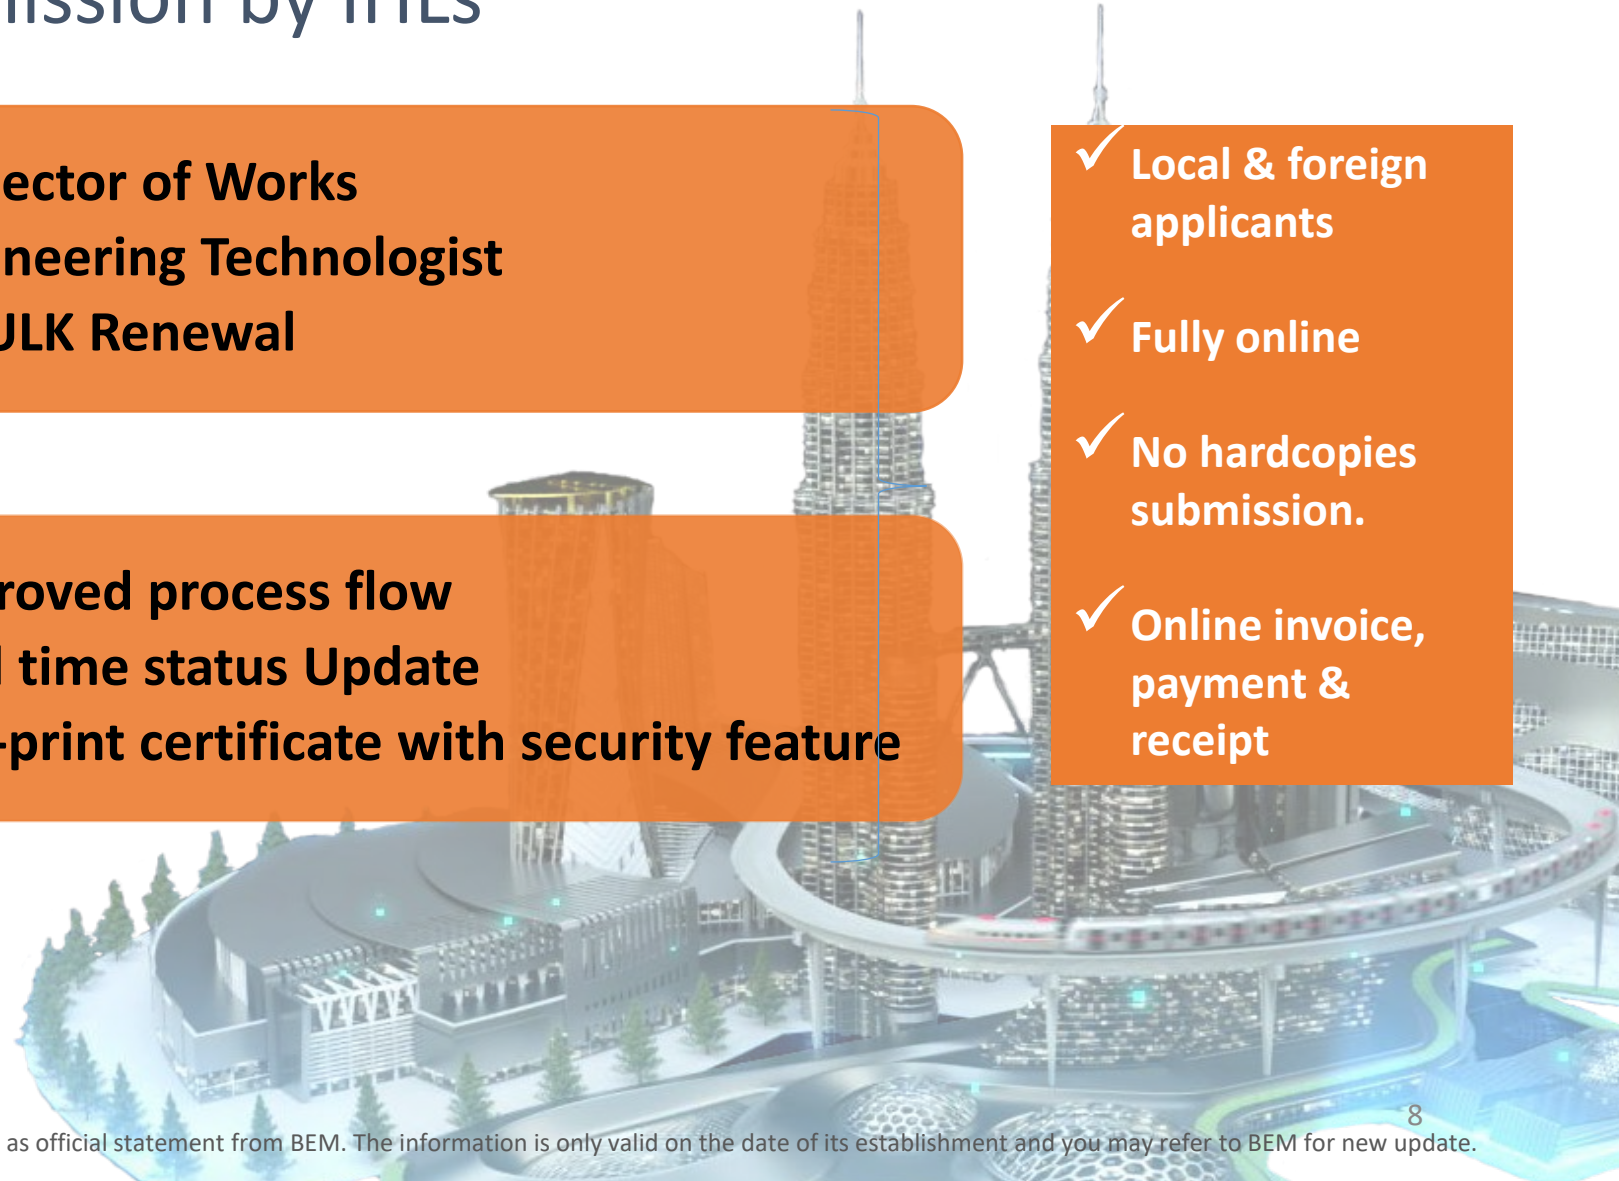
ission by IFLS

ector of Works
neering Technologist
ULK Renewal

roved process flow
l time status Update
-print certificate with security feature

✓ Local & foreign applicants

✓ Fully online

✓ No hardcopies submission.

✓ Online invoice, payment & receipt

8

as official statement from BEM. The information is only valid on the date of its establishment and you may refer to BEM for new update.